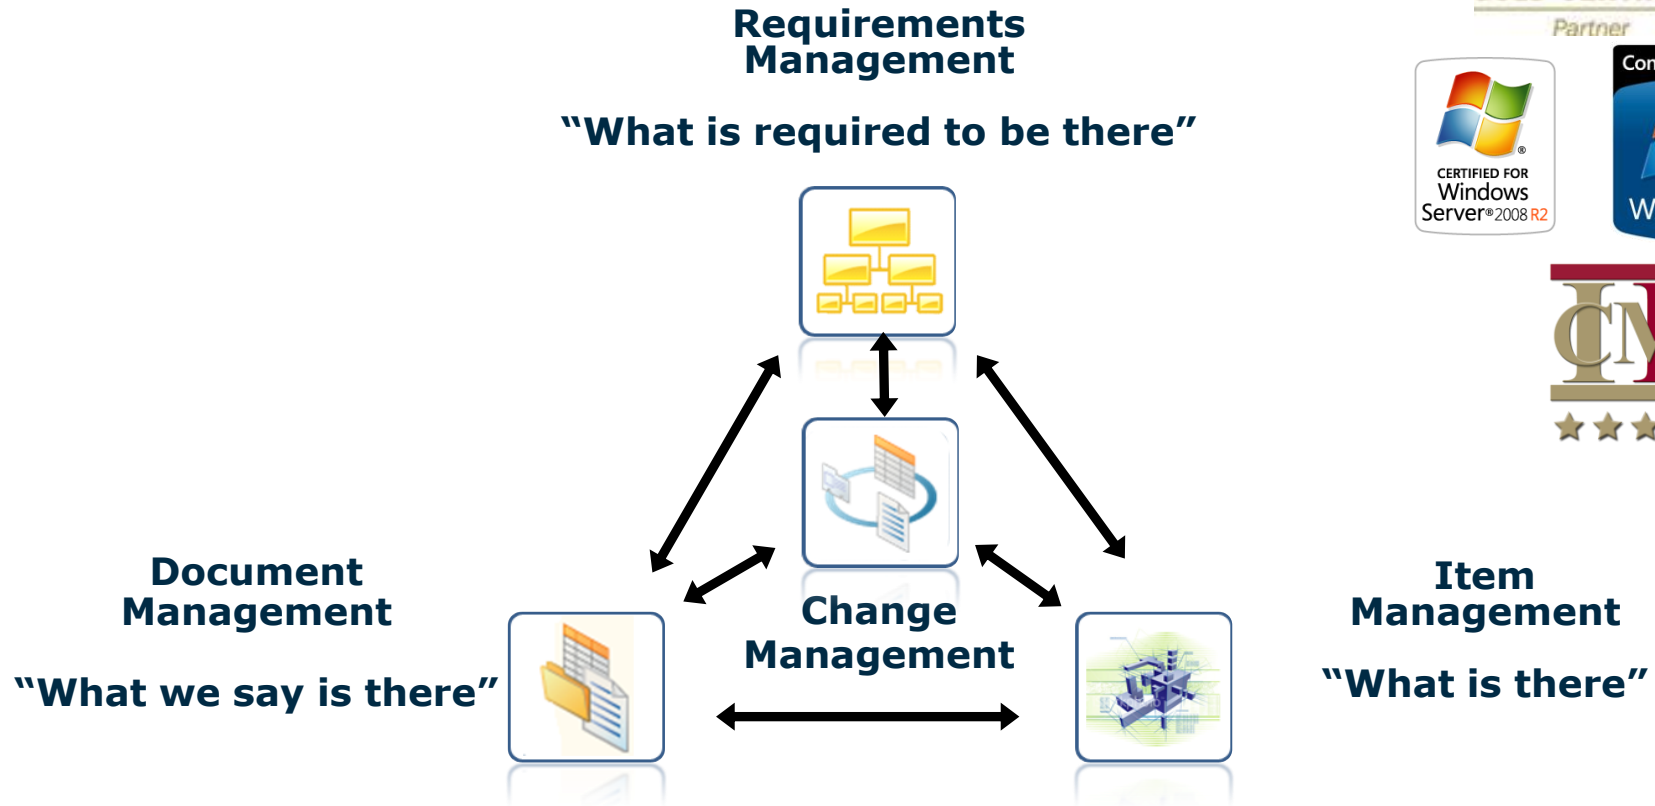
Requirements Management

"What is required to be there"

Partner

CERTIFIED FOR Windows Server® 2008 R2

Con

W

CM

Document Management

"What we say is there"

Change Management

Item Management

"What is there"